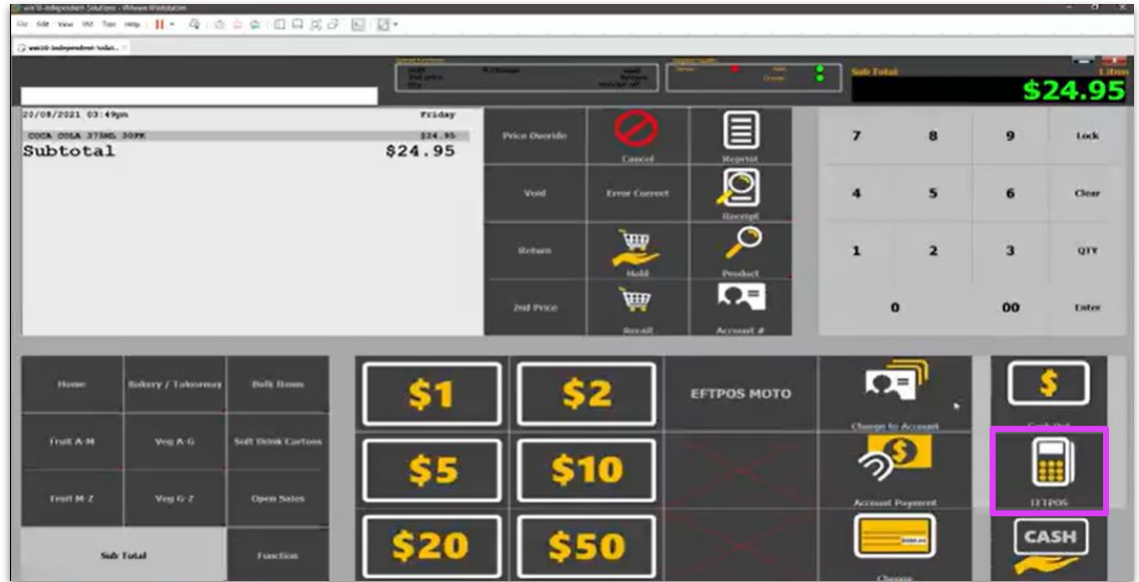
win10-Independent Solutions - VMware Workstation
File Edit View VM Tabs Help
win10-Independent-Soluti... ×
Sub Total
Litres
$24.95
20/08/2021 03:49pm
Friday
COCA COLA 375ML 30PK
$24.95
Subtotal
$24.95
Price Override
Cancel
Reprint
Void
Error Correct
Receipt
Return
Hold
Product
2nd Price
Recall
Account #
7
8
9
Lock
4
5
6
Clear
1
2
3
QTY
0
00
Enter
Home
Bakery / Takeaway
Bulk Items
Fruit A-M
Veg A-G
Soft Drink Cartons
Fruit M-Z
Veg G-Z
Open Sales
Sub Total
Function
$1
$2
EFTPOS MOTO
Charge to Account
Cash Out
$5
$10
Account Payment
EFTPOS
$20
$50
Cheque
CASH